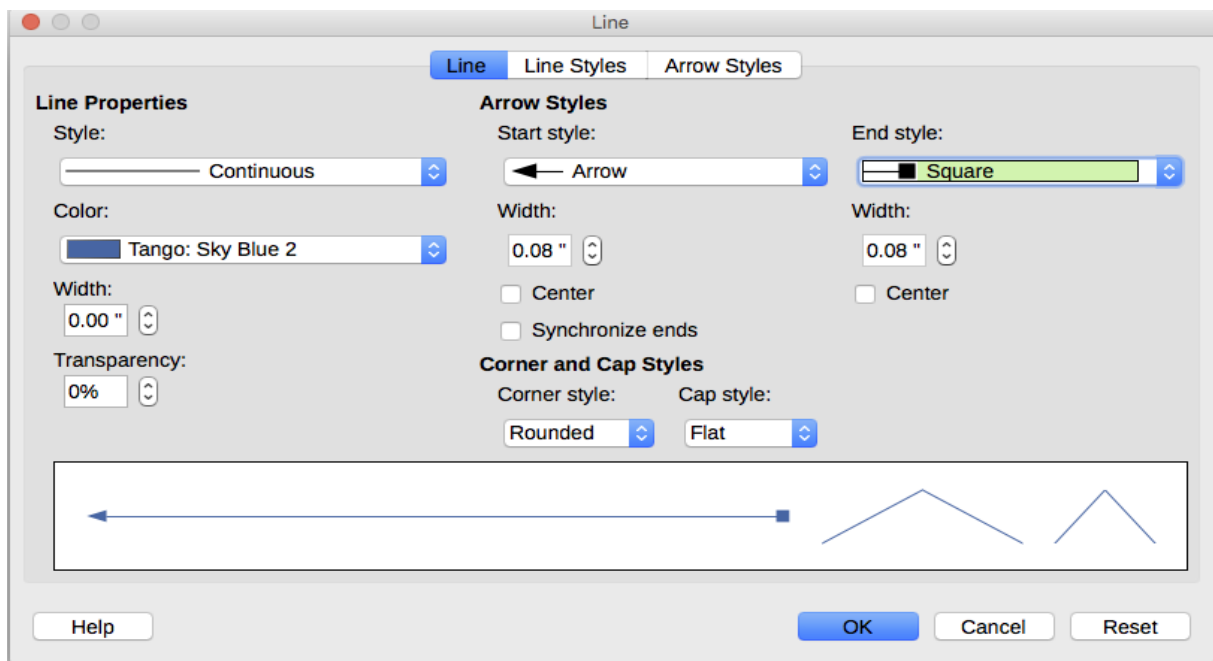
Line

Line | Line Styles | Arrow Styles

Line Properties
Style:
Continuous
Color:
Tango: Sky Blue 2
Width:
0.00 "
Transparency:
0%

Arrow Styles
Start style:
Arrow
Width:
0.08 "
Center
Synchronize ends

End style:
Square
Width:
0.08 "
Center

Corner and Cap Styles
Corner style:
Rounded
Cap style:
Flat

Help
OK
Cancel
Reset